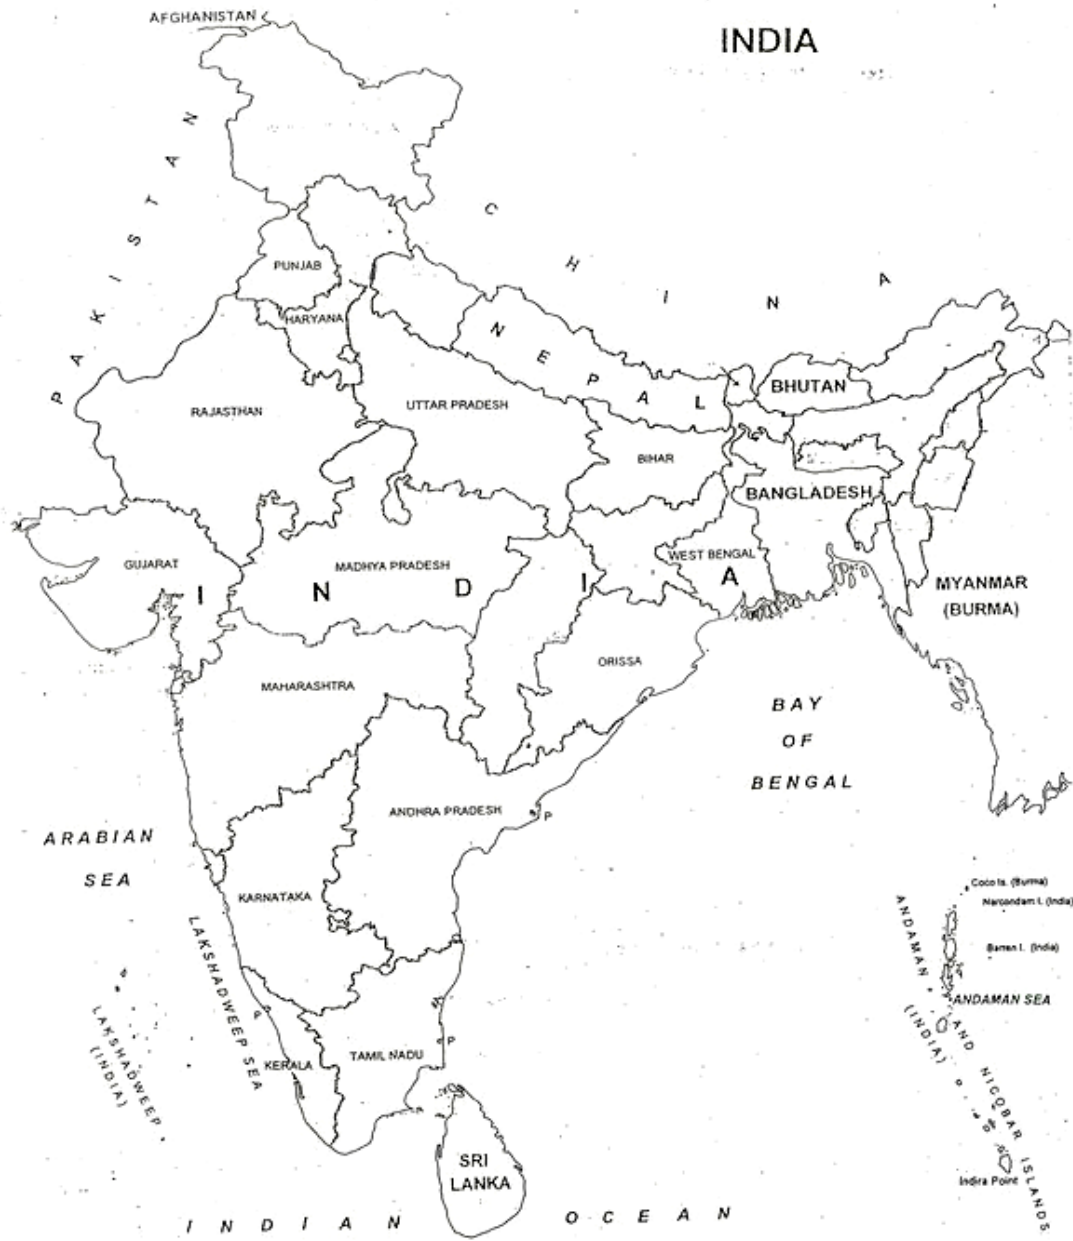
INDIA

AFGHANISTAN

PAKISTAN

CHINA

PUNJAB

HARYANA

NEPAL

BHUTAN

RAJASTHAN

UTTAR PRADESH

BIHAR

BANGLADESH

GUJARAT

MADHYA PRADESH

WEST BENGAL

INDIA

MYANMAR (BURMA)

ORISSA

MAHARASHTRA

BAY OF BENGAL

ANDHRA PRADESH

P

ARABIAN SEA

KARNATAKA

LAKSHADWEEP SEA

LAKSHADWEEP (INDIA)

Coco Is. (Burma)

Narcondam I. (India)

Barren I. (India)

ANDAMAN SEA

ANDAMAN AND NICOBAR ISLANDS (INDIA)

P

P

KERALA

TAMIL NADU

SRI LANKA

Indira Point

INDIAN OCEAN